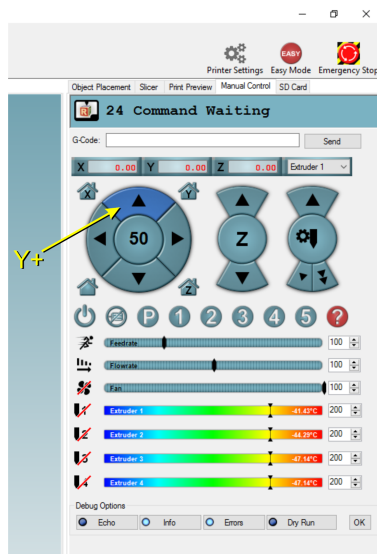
Printer Settings Easy Mode Emergency Stop

EASY

Object Placement Slicer Print Preview Manual Control SD Card

24 Command Waiting

G-Code: Send

X 0.00 Y 0.00 Z 0.00 Extruder 1

X Y

Y+

50

Z

Z

1 2 3 4 5 ?

Feedrate 100

Flowrate 100

Fan 100

Extruder 1 -41.43°C 200

Extruder 2 -44.29°C 200

Extruder 3 -47.14°C 200

Extruder 4 -47.14°C 200

Debug Options

Echo Info Errors Dry Run OK